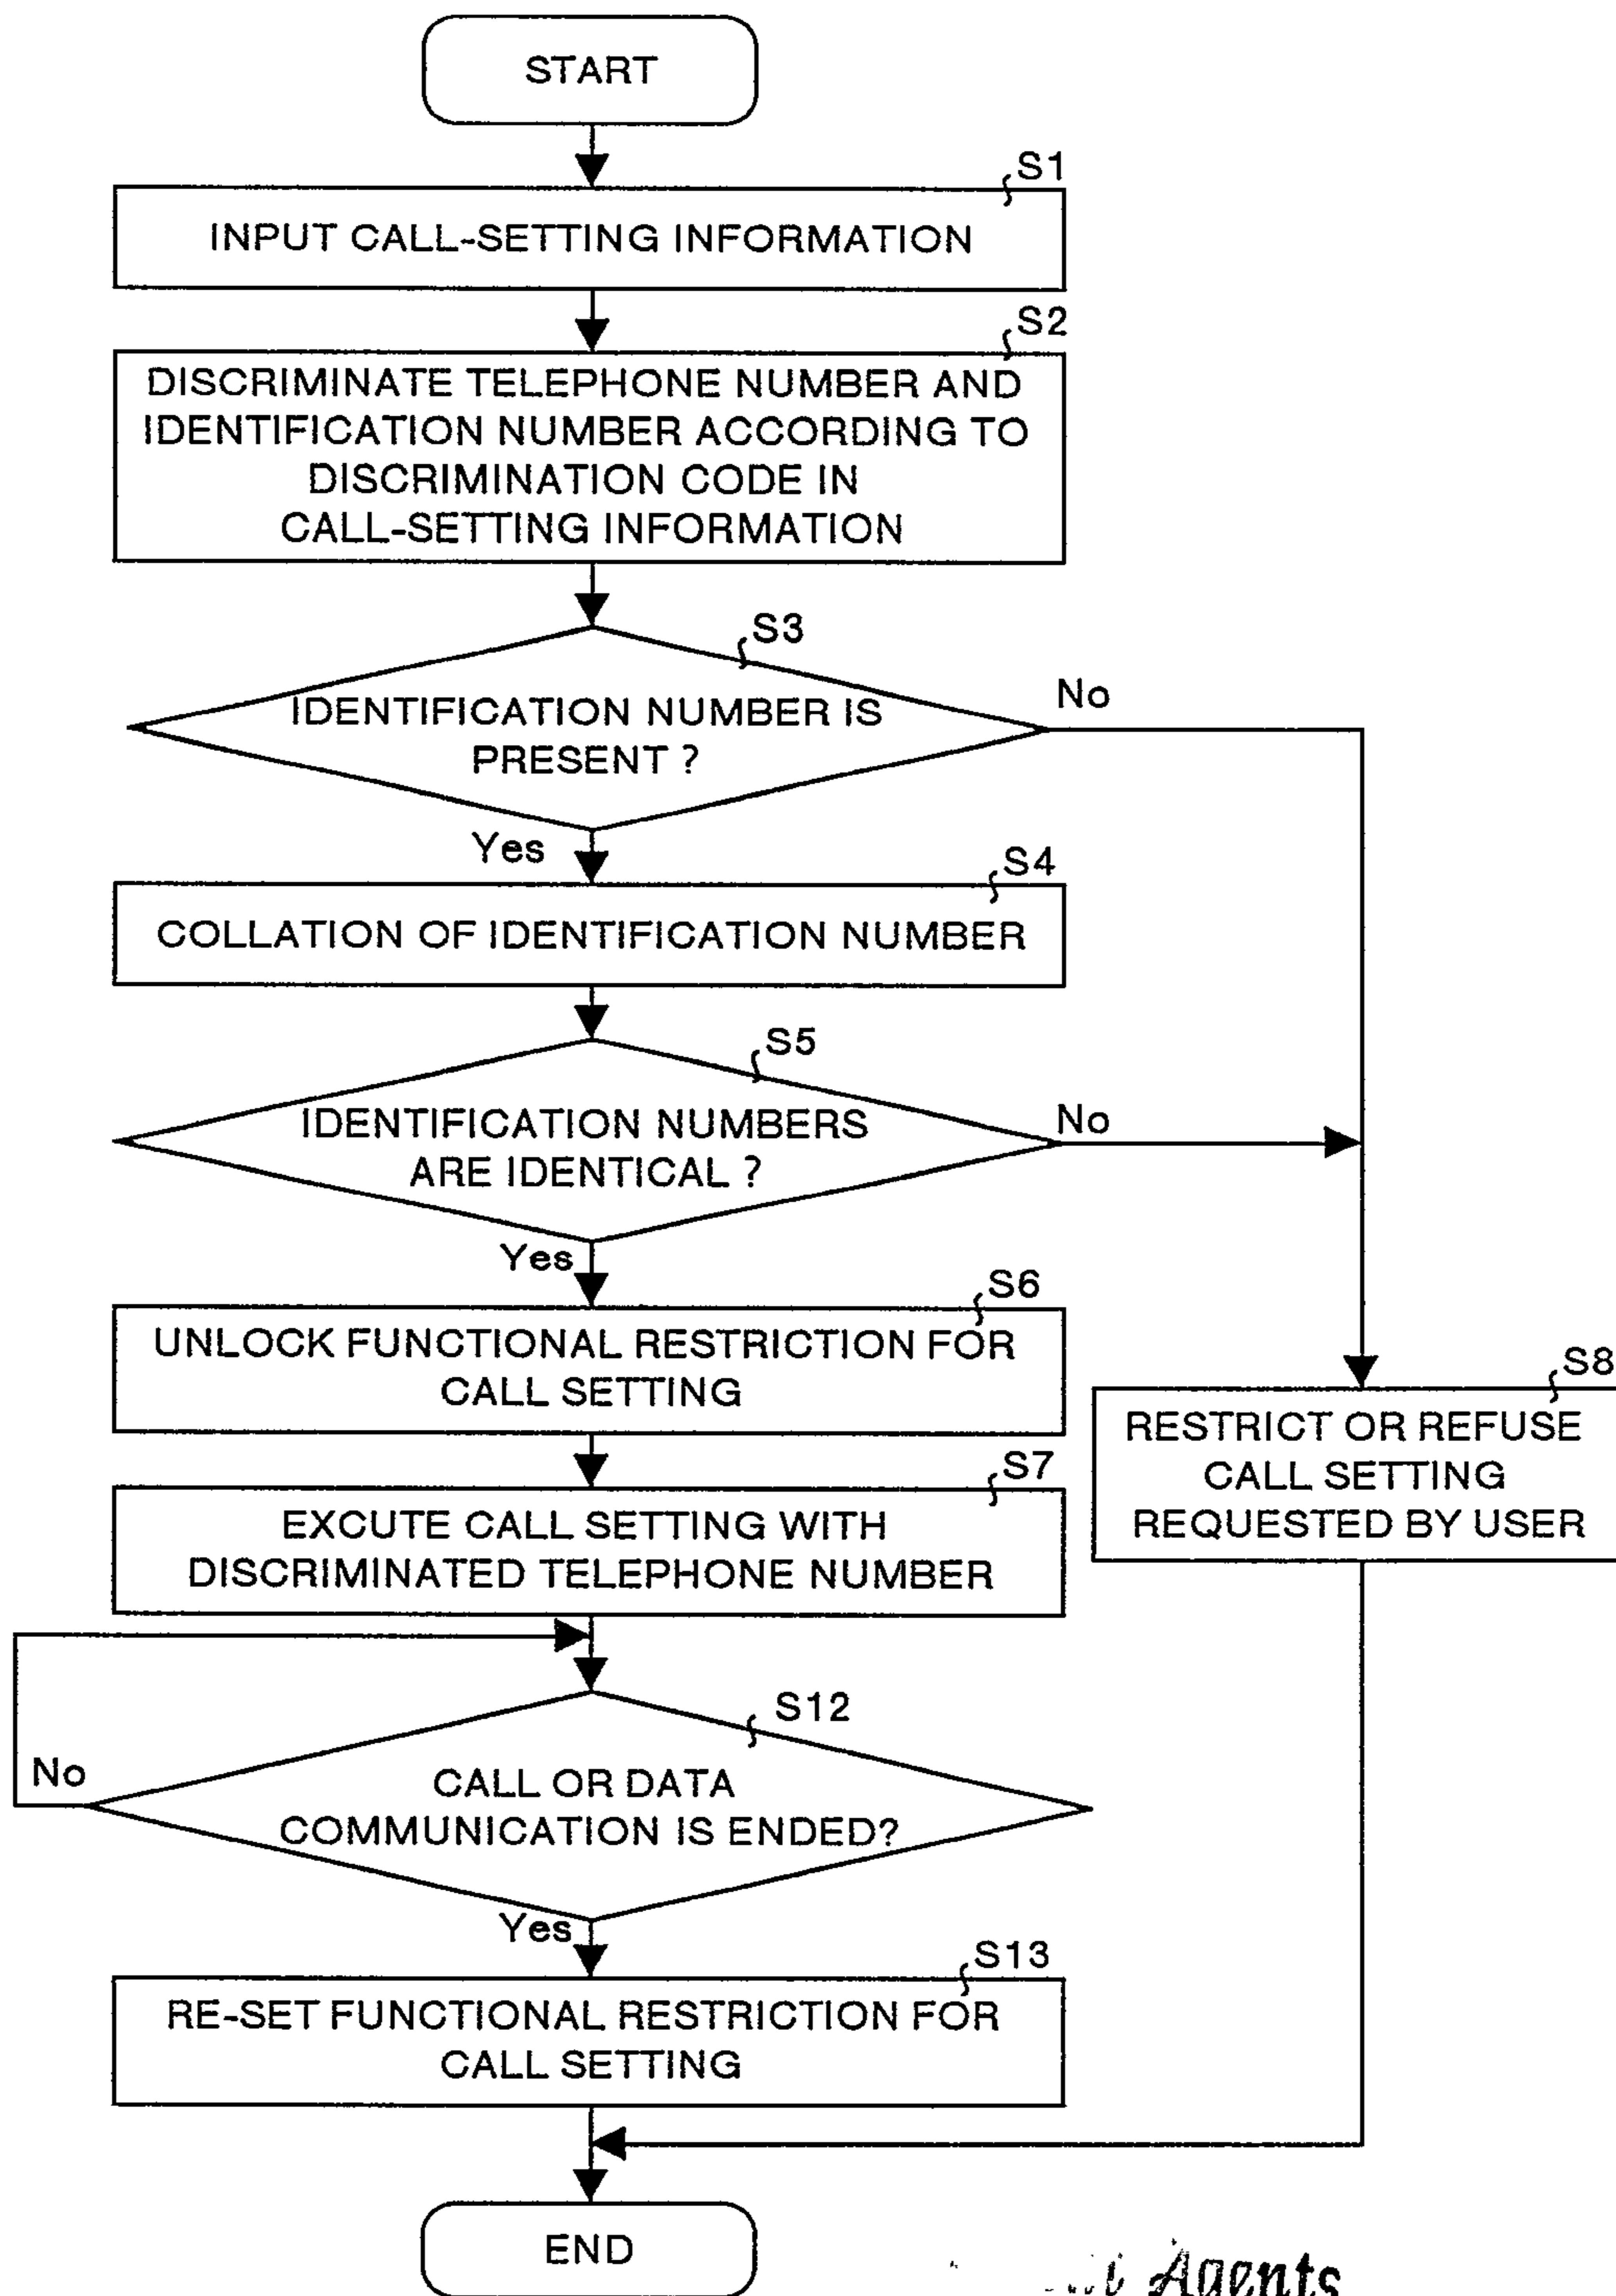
START

S1
INPUT CALL-SETTING INFORMATION

S2
DISCRIMINATE TELEPHONE NUMBER AND IDENTIFICATION NUMBER ACCORDING TO DISCRIMINATION CODE IN CALL-SETTING INFORMATION

S3
IDENTIFICATION NUMBER IS PRESENT ?

No

Yes

S4
COLLATION OF IDENTIFICATION NUMBER

S5
IDENTIFICATION NUMBERS ARE IDENTICAL ?

No

Yes

S6
UNLOCK FUNCTIONAL RESTRICTION FOR CALL SETTING

S8
RESTRICT OR REFUSE CALL SETTING REQUESTED BY USER

S7
EXCUTE CALL SETTING WITH DISCRIMINATED TELEPHONE NUMBER

S12
No
CALL OR DATA COMMUNICATION IS ENDED?

Yes

S13
RE-SET FUNCTIONAL RESTRICTION FOR CALL SETTING

END

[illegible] Agents